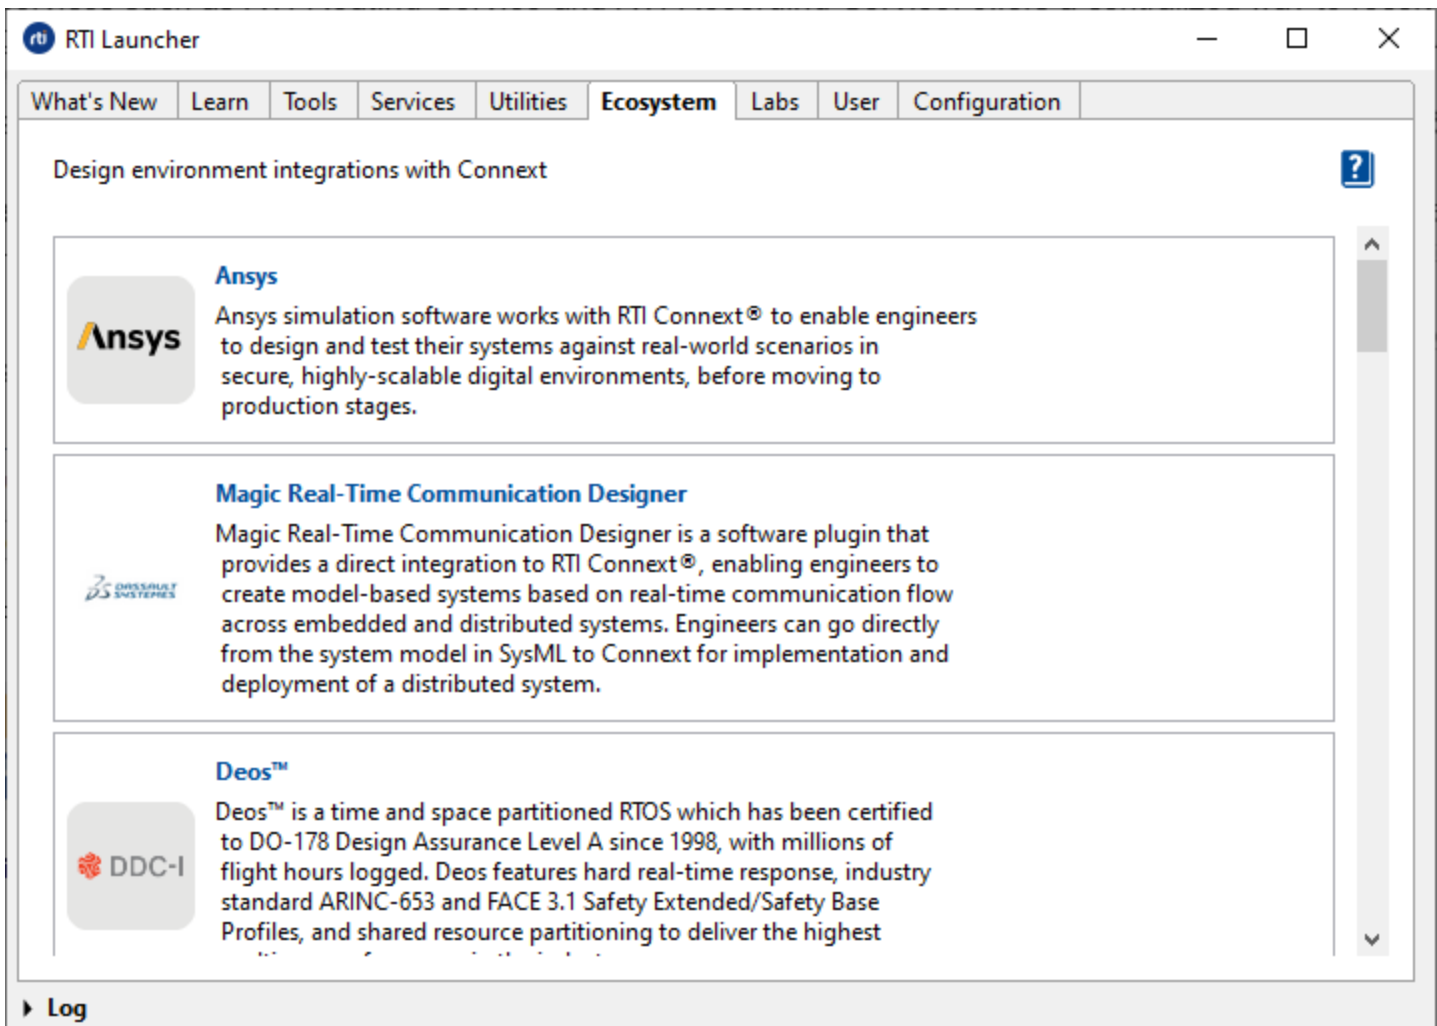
RTI Launcher

What's New | Learn | Tools | Services | Utilities | Ecosystem | Labs | User | Configuration

Design environment integrations with Connext

?

Ansys

Ansys

Ansys simulation software works with RTI Connext® to enable engineers to design and test their systems against real-world scenarios in secure, highly-scalable digital environments, before moving to production stages.

DASSAULT SYSTEMES

Magic Real-Time Communication Designer

Magic Real-Time Communication Designer is a software plugin that provides a direct integration to RTI Connext®, enabling engineers to create model-based systems based on real-time communication flow across embedded and distributed systems. Engineers can go directly from the system model in SysML to Connext for implementation and deployment of a distributed system.

DDC-I

Deos™

Deos™ is a time and space partitioned RTOS which has been certified to DO-178 Design Assurance Level A since 1998, with millions of flight hours logged. Deos features hard real-time response, industry standard ARINC-653 and FACE 3.1 Safety Extended/Safety Base Profiles, and shared resource partitioning to deliver the highest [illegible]

Log